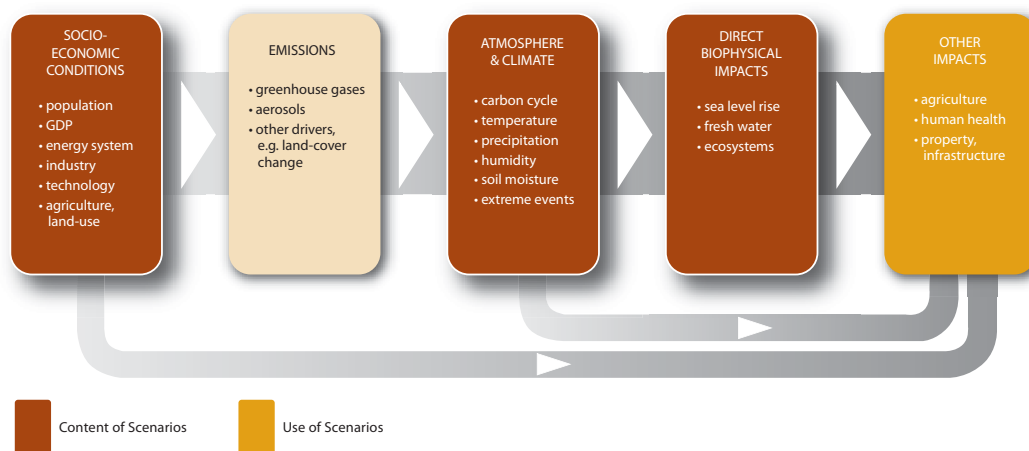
SOCIO-ECONOMIC CONDITIONS

• population
• GDP
• energy system
• industry
• technology
• agriculture, land-use

EMISSIONS

• greenhouse gases
• aerosols
• other drivers, e.g. land-cover change

ATMOSPHERE & CLIMATE

• carbon cycle
• temperature
• precipitation
• humidity
• soil moisture
• extreme events

DIRECT BIOPHYSICAL IMPACTS

• sea level rise
• fresh water
• ecosystems

OTHER IMPACTS

• agriculture
• human health
• property, infrastructure

Content of Scenarios

Use of Scenarios